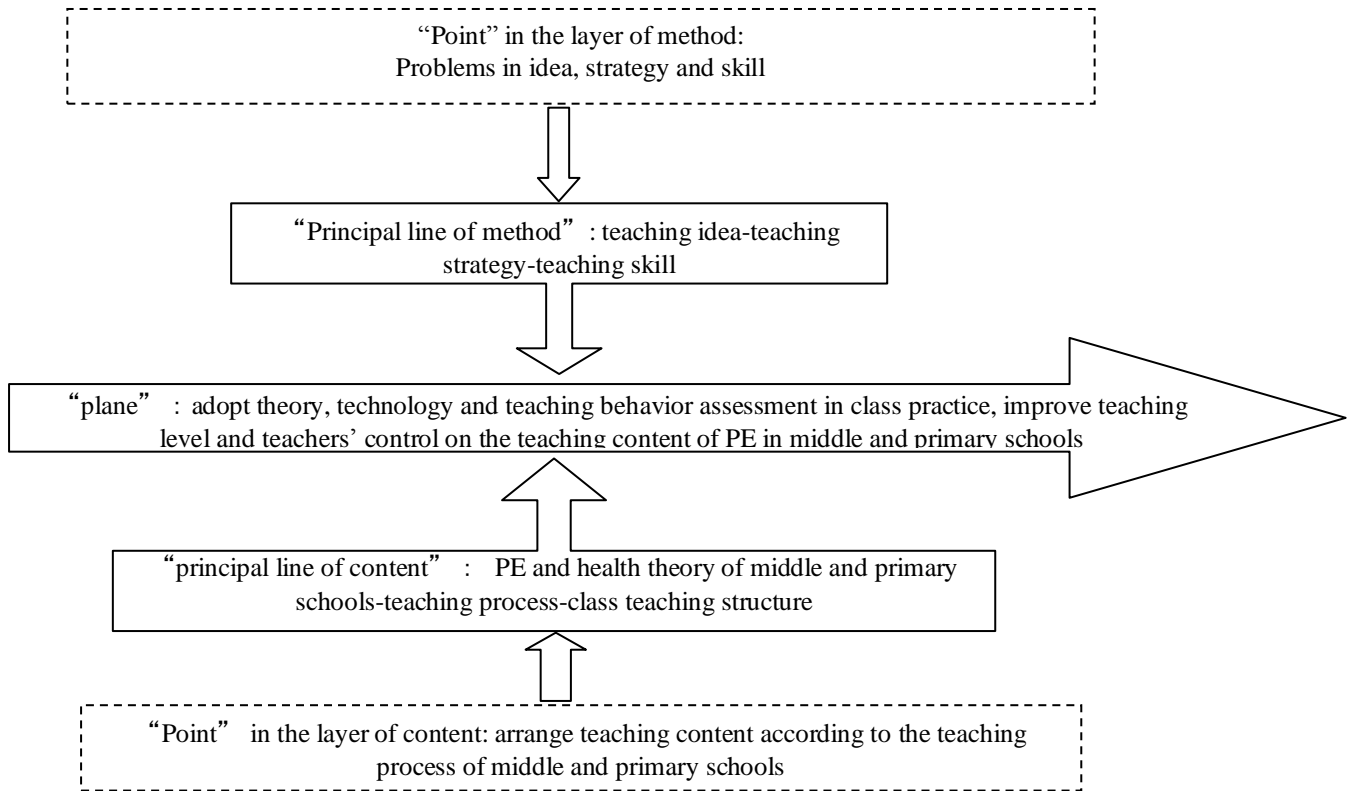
“Point” in the layer of method:
Problems in idea, strategy and skill

“Principal line of method”: teaching idea-teaching strategy-teaching skill

“plane”: adopt theory, technology and teaching behavior assessment in class practice, improve teaching level and teachers’ control on the teaching content of PE in middle and primary schools

“principal line of content”: PE and health theory of middle and primary schools-teaching process-class teaching structure

“Point” in the layer of content: arrange teaching content according to the teaching process of middle and primary schools